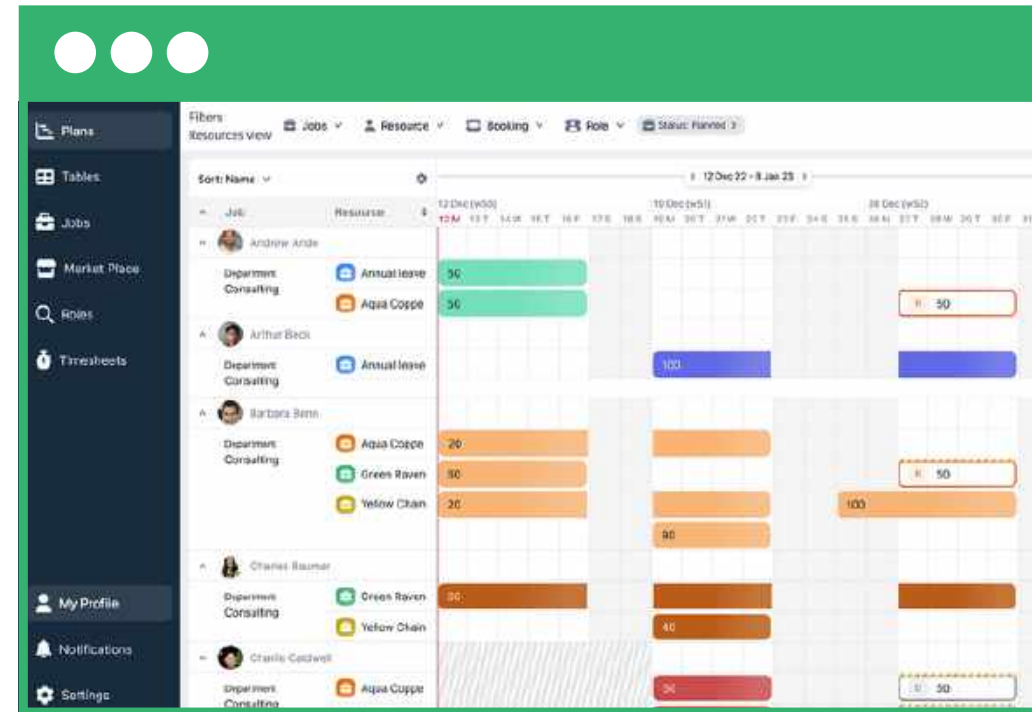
Plans
Tables
Jobs
Market Place
Roles
Timesheets
My Profile
Notifications
Settings

Filters
Resources view
Jobs
Resource
Booking
Role
Status: Planned

Sort: Name

12 Dec 22 - 8 Jan 23

12 Dec (w50)
19 Dec (w51)
26 Dec (w52)

Job
Resource

Andrew Ande
Department
Consulting
Annual leave
50
Aqua Coppe
50
50

Arthur Beck
Department
Consulting
Annual leave
100

Barbara Benn
Department
Consulting
Aqua Coppe
20
Green Raven
50
50
Yellow Chain
20
100
90

Charles Baumer
Department
Consulting
Green Raven
30
Yellow Chain
40

Charlie Coldwell
Department
Consulting
Aqua Coppe
30
50